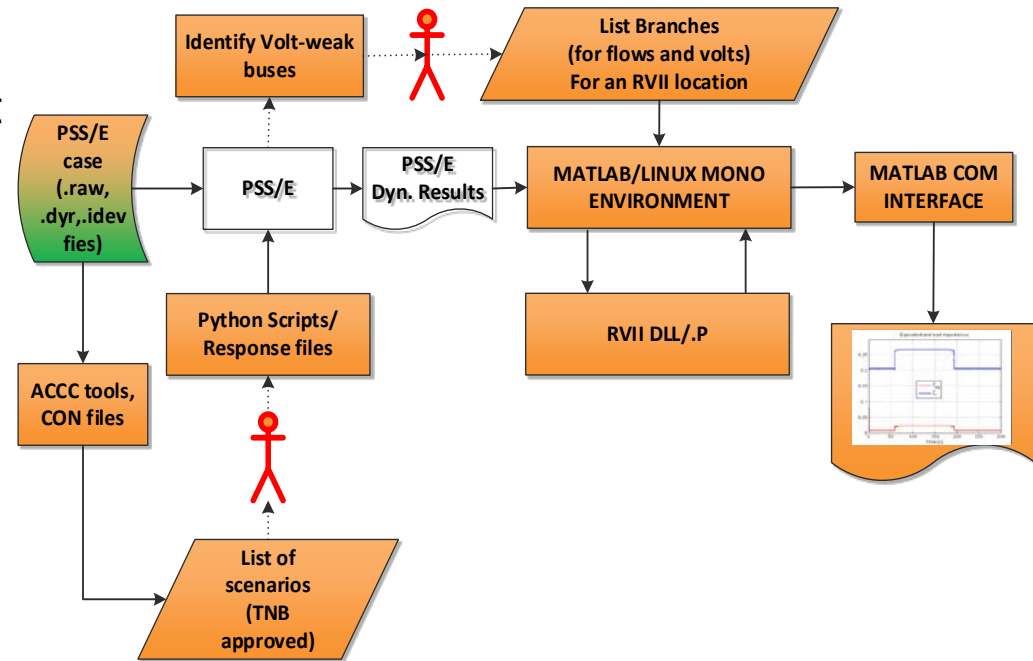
Identify Volt-weak buses

List Branches (for flows and volts) For an RVII location

PSS/E case (.raw, .dyr,.idev fies)

PSS/E

PSS/E Dyn. Results

MATLAB/LINUX MONO ENVIRONMENT

MATLAB COM INTERFACE

RVII DLL/.P

Python Scripts/ Response files

ACCC tools, CON files

List of scenarios (TNB approved)

Equivalent load impedance